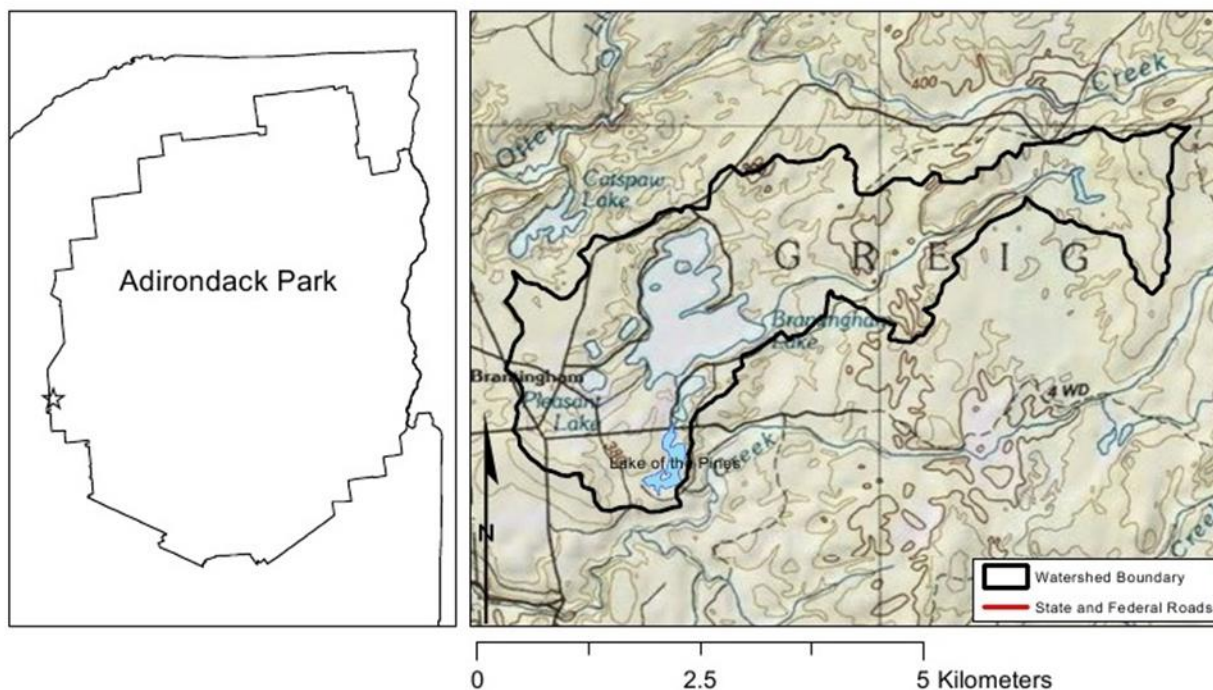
Adirondack Park

Creek

Otter

Catspaw Lake

400

G R E I G

Brantingham Lake

Brantingham

Pleasant Lake

Lake of the Pines

Creek

4 WD

Creek

N

Watershed Boundary

State and Federal Roads

0 2.5 5 Kilometers